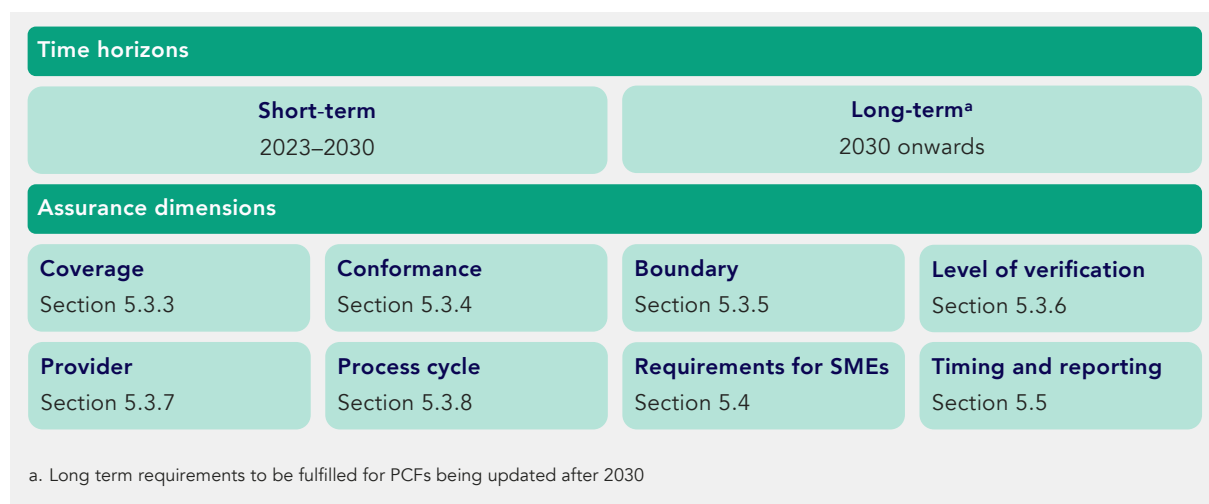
Time horizons

Short-term
2023–2030

Long-term$^{a}$
2030 onwards

Assurance dimensions

Coverage
Section 5.3.3

Conformance
Section 5.3.4

Boundary
Section 5.3.5

Level of verification
Section 5.3.6

Provider
Section 5.3.7

Process cycle
Section 5.3.8

Requirements for SMEs
Section 5.4

Timing and reporting
Section 5.5

a. Long term requirements to be fulfilled for PCFs being updated after 2030